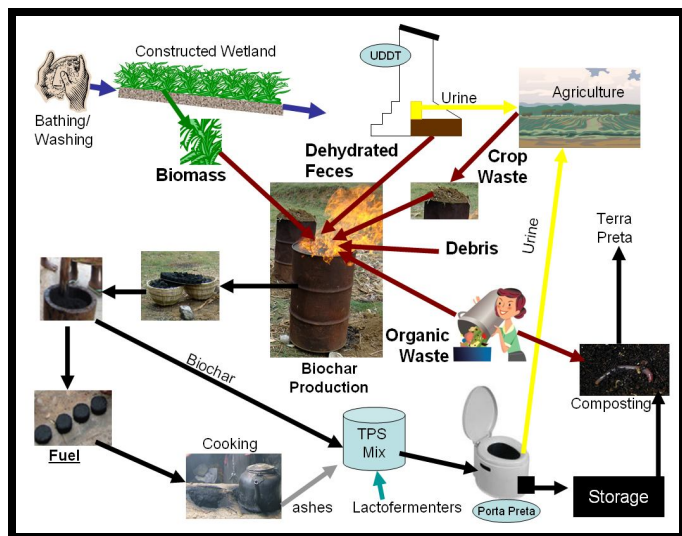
Constructed Wetland

UDDT

Agriculture

Bathing/
Washing

Urine

Dehydrated
Feces

Crop
Waste

Biomass

Terra
Preta

Urine

Debris

Organic
Waste

Biochar

Biochar
Production

Composting

Fuel

Cooking

TPS
Mix

ashes

Lactofermenters

Porta Preta

Storage